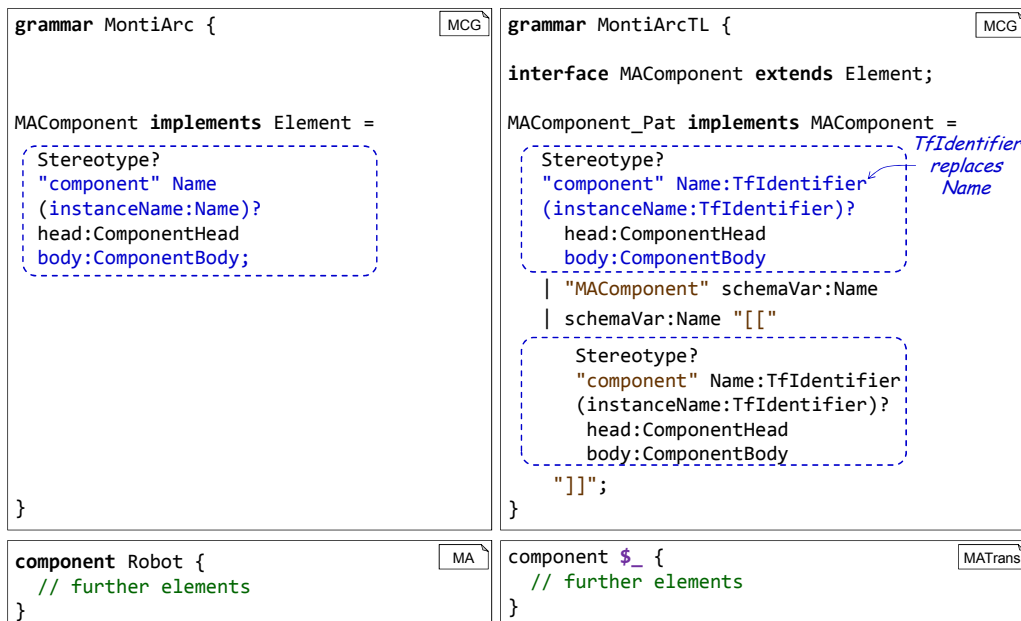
grammar MontiArc { MCG

MAComponent implements Element =

Stereotype?
"component" Name
(instanceName:Name)?
head:ComponentHead
body:ComponentBody;

}

grammar MontiArcTL { MCG

interface MAComponent extends Element;

MAComponent_Pat implements MAComponent =

Stereotype?
"component" Name:TfIdentifier
(instanceName:TfIdentifier)?
head:ComponentHead
body:ComponentBody

TfIdentifier replaces Name

| "MAComponent" schemaVar:Name
| schemaVar:Name "[["

Stereotype?
"component" Name:TfIdentifier
(instanceName:TfIdentifier)?
head:ComponentHead
body:ComponentBody

"]]";
}

component Robot { MA
// further elements
}

component $_ { MATrans
// further elements
}